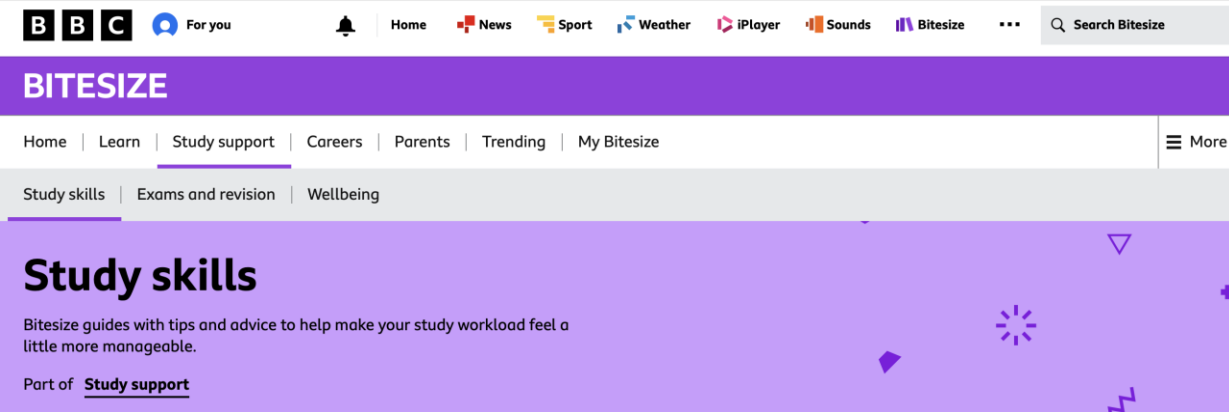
BBC For you Home News Sport Weather iPlayer Sounds Bitesize ••• Search Bitesize

BITESIZE

Home | Learn | Study support | Careers | Parents | Trending | My Bitesize | More

Study skills | Exams and revision | Wellbeing

Study skills

Bitesize guides with tips and advice to help make your study workload feel a little more manageable.

Part of Study support